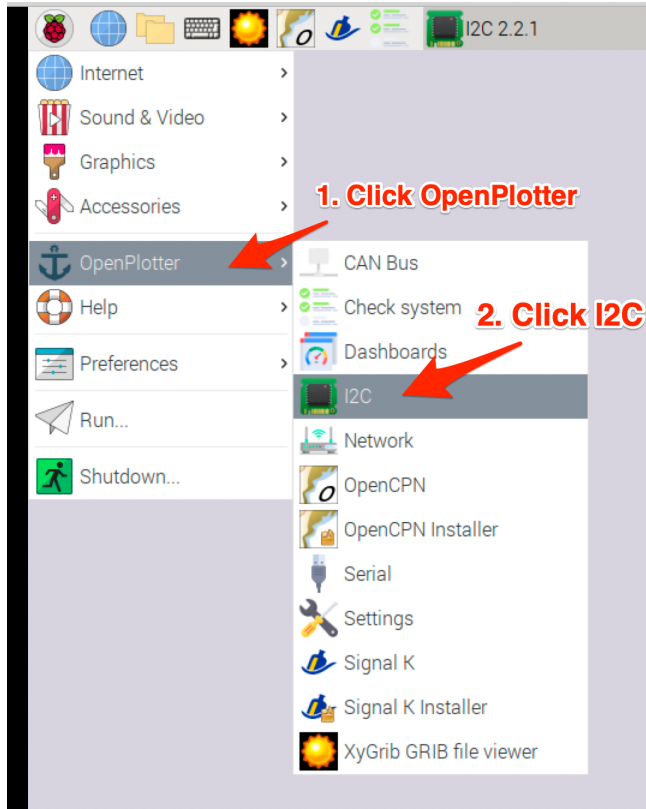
I2C 2.2.1

Internet
Sound & Video
Graphics
Accessories
OpenPlotter
Help
Preferences
Run...
Shutdown...

1. Click OpenPlotter

CAN Bus
Check system
Dashboards
I2C
Network
OpenCPN
OpenCPN Installer
Serial
Settings
Signal K
Signal K Installer
XyGrib GRIB file viewer

2. Click I2C